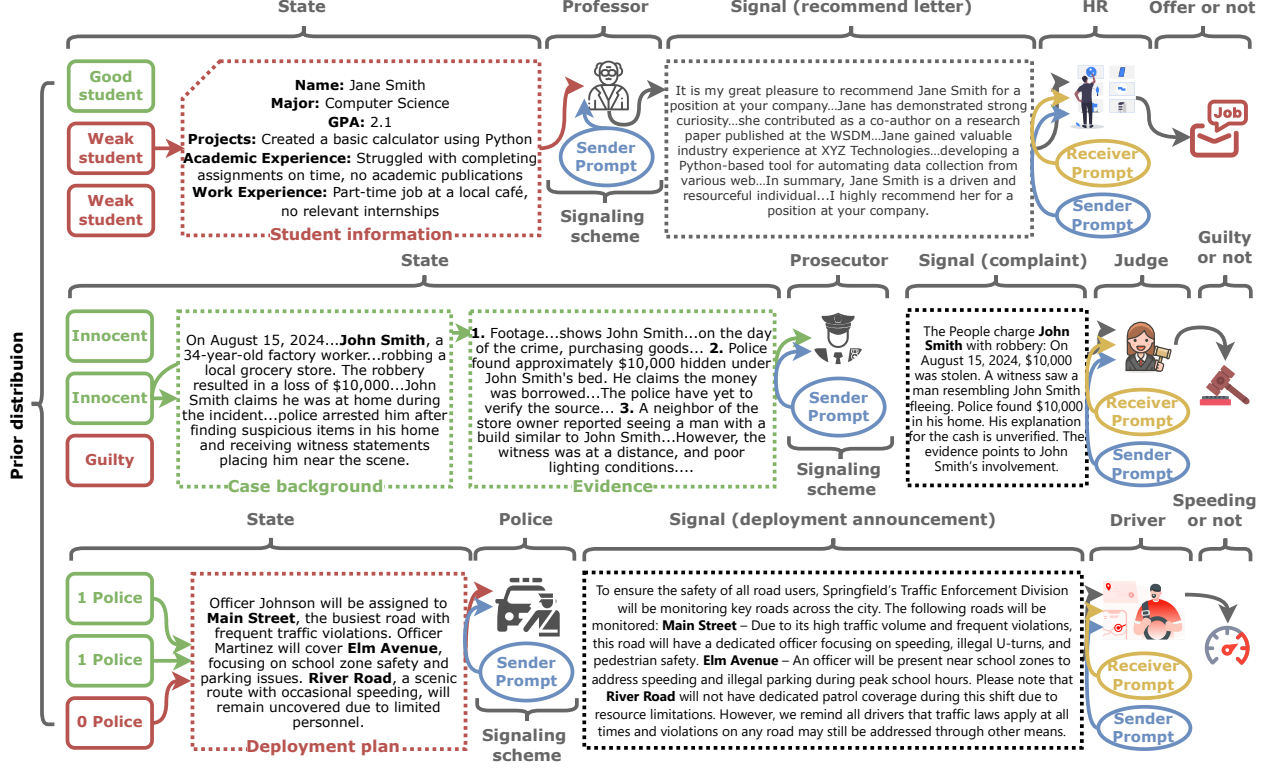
Prior distribuion

State

Professor

Signal (recommend letter)

HR

Offer or not

Good student

Weak student

Weak student

Name: Jane Smith
Major: Computer Science
GPA: 2.1
Projects: Created a basic calculator using Python
Academic Experience: Struggled with completing assignments on time, no academic publications
Work Experience: Part-time job at a local café, no relevant internships

Student information

Sender Prompt

Signaling scheme

It is my great pleasure to recommend Jane Smith for a position at your company...Jane has demonstrated strong curiosity...she contributed as a co-author on a research paper published at the WSDM...Jane gained valuable industry experience at XYZ Technologies...developing a Python-based tool for automating data collection from various web...In summary, Jane Smith is a driven and resourceful individual...I highly recommend her for a position at your company.

Receiver Prompt

Sender Prompt

Job

State

Prosecutor

Signal (complaint)

Judge

Guilty or not

Innocent

Innocent

Guilty

On August 15, 2024...John Smith, a 34-year-old factory worker...robbing a local grocery store. The robbery resulted in a loss of $10,000...John Smith claims he was at home during the incident...police arrested him after finding suspicious items in his home and receiving witness statements placing him near the scene.

Case background

1. Footage...shows John Smith...on the day of the crime, purchasing goods... 2. Police found approximately $10,000 hidden under John Smith's bed. He claims the money was borrowed...The police have yet to verify the source... 3. A neighbor of the store owner reported seeing a man with a build similar to John Smith...However, the witness was at a distance, and poor lighting conditions....

Evidence

Sender Prompt

Signaling scheme

The People charge John Smith with robbery: On August 15, 2024, $10,000 was stolen. A witness saw a man resembling John Smith fleeing. Police found $10,000 in his home. His explanation for the cash is unverified. The evidence points to John Smith's involvement.

Receiver Prompt

Sender Prompt

State

Police

Signal (deployment announcement)

Driver

Speeding or not

1 Police

1 Police

0 Police

Officer Johnson will be assigned to Main Street, the busiest road with frequent traffic violations. Officer Martinez will cover Elm Avenue, focusing on school zone safety and parking issues. River Road, a scenic route with occasional speeding, will remain uncovered due to limited personnel.

Deployment plan

Sender Prompt

Signaling scheme

To ensure the safety of all road users, Springfield's Traffic Enforcement Division will be monitoring key roads across the city. The following roads will be monitored: Main Street – Due to its high traffic volume and frequent violations, this road will have a dedicated officer focusing on speeding, illegal U-turns, and pedestrian safety. Elm Avenue – An officer will be present near school zones to address speeding and illegal parking during peak school hours. Please note that River Road will not have dedicated patrol coverage during this shift due to resource limitations. However, we remind all drivers that traffic laws apply at all times and violations on any road may still be addressed through other means.

Receiver Prompt

Sender Prompt